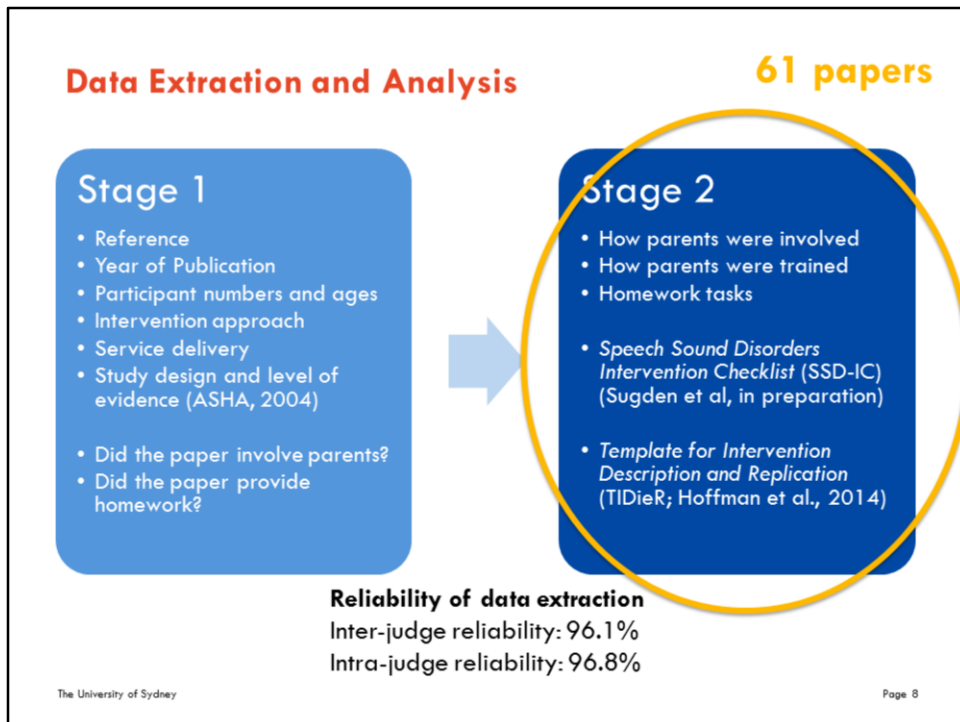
Data Extraction and Analysis

61 papers

Stage 1

- Reference
- Year of Publication
- Participant numbers and ages
- Intervention approach
- Service delivery
- Study design and level of evidence (ASHA, 2004)

- Did the paper involve parents?
- Did the paper provide homework?

Stage 2

- How parents were involved
- How parents were trained
- Homework tasks

- Speech Sound Disorders Intervention Checklist (SSD-IC) (Sugden et al, in preparation)

- Template for Intervention Description and Replication (TIDieR; Hoffman et al., 2014)

Reliability of data extraction
Inter-judge reliability: 96.1%
Intra-judge reliability: 96.8%

The University of Sydney

Page 8